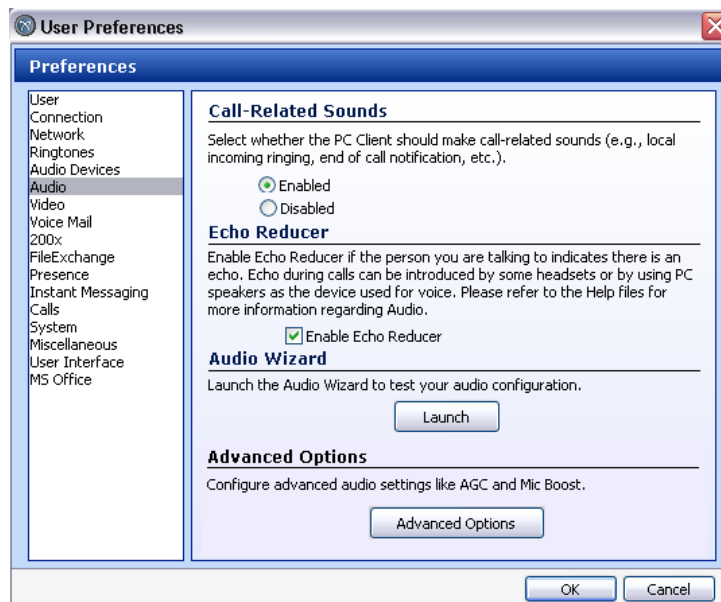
User Preferences

Preferences

User
Connection
Network
Ringtones
Audio Devices
Audio
Video
Voice Mail
200x
FileExchange
Presence
Instant Messaging
Calls
System
Miscellaneous
User Interface
MS Office

Call-Related Sounds

Select whether the PC Client should make call-related sounds (e.g., local incoming ringing, end of call notification, etc.).

Enabled
Disabled

Echo Reducer

Enable Echo Reducer if the person you are talking to indicates there is an echo. Echo during calls can be introduced by some headsets or by using PC speakers as the device used for voice. Please refer to the Help files for more information regarding Audio.

Enable Echo Reducer

Audio Wizard

Launch the Audio Wizard to test your audio configuration.

Launch

Advanced Options

Configure advanced audio settings like AGC and Mic Boost.

Advanced Options

OK
Cancel